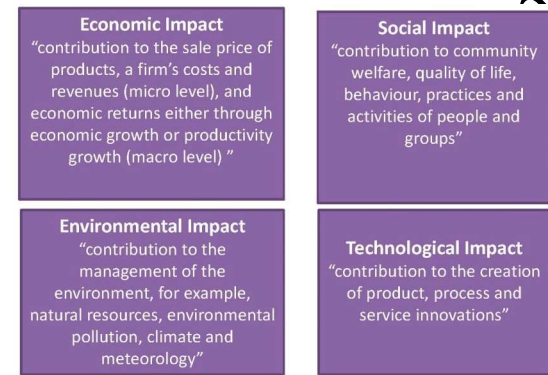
Economic Impact
"contribution to the sale price of products, a firm's costs and revenues (micro level), and economic returns either through economic growth or productivity growth (macro level) "

Social Impact
"contribution to community welfare, quality of life, behaviour, practices and activities of people and groups"

Environmental Impact
"contribution to the management of the environment, for example, natural resources, environmental pollution, climate and meteorology"

Technological Impact
"contribution to the creation of product, process and service innovations"